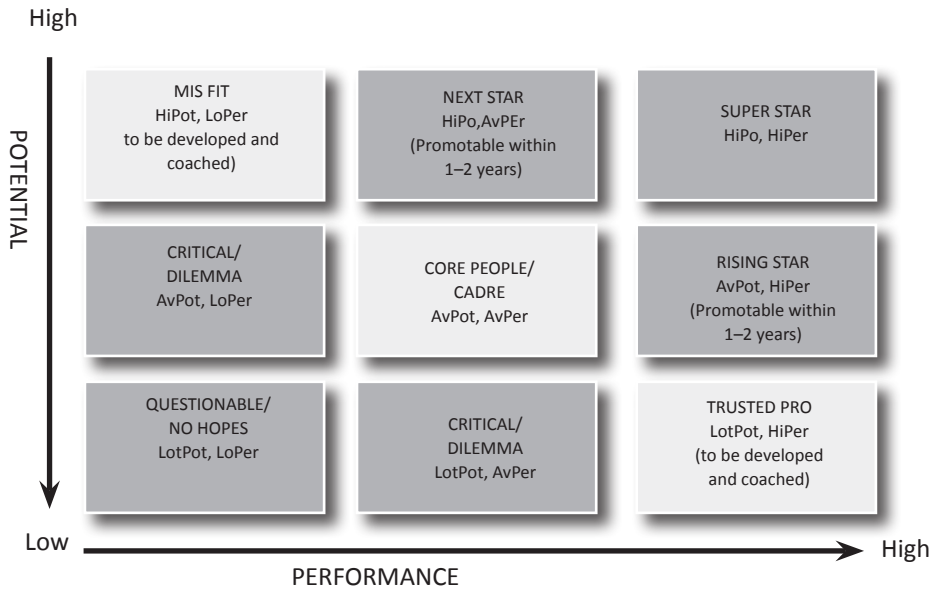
High

POTENTIAL

MIS FIT
HiPot, LoPer
to be developed and coached)

NEXT STAR
HiPo,AvPEr
(Promotable within 1–2 years)

SUPER STAR
HiPo, HiPer

CRITICAL/
DILEMMA
AvPot, LoPer

CORE PEOPLE/
CADRE
AvPot, AvPer

RISING STAR
AvPot, HiPer
(Promotable within 1–2 years)

QUESTIONABLE/
NO HOPES
LotPot, LoPer

CRITICAL/
DILEMMA
LotPot, AvPer

TRUSTED PRO
LotPot, HiPer
(to be developed and coached)

Low

High

PERFORMANCE